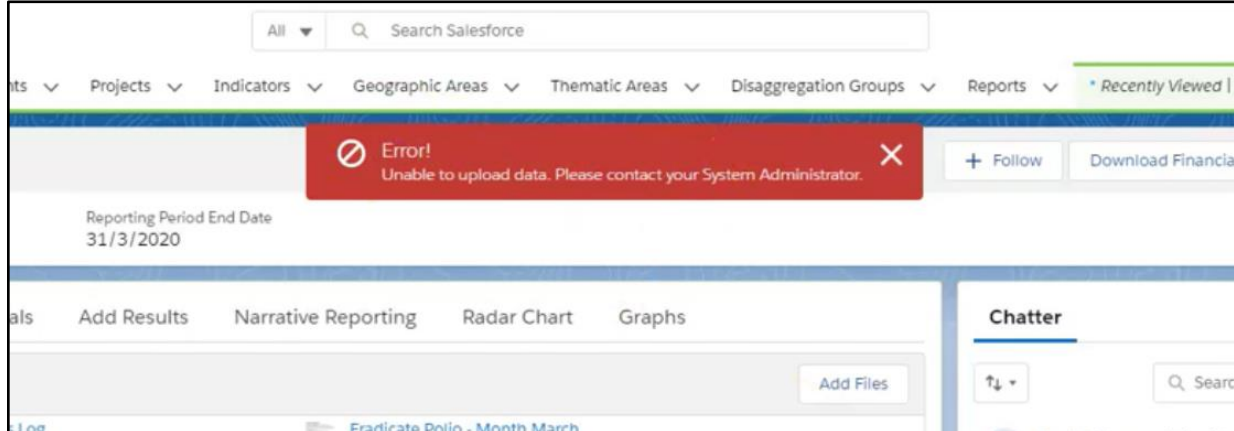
All ▾ Search Salesforce

nts ∨ Projects ∨ Indicators ∨ Geographic Areas ∨ Thematic Areas ∨ Disaggregation Groups ∨ Reports ∨ * Recently Viewed |

Error!
Unable to upload data. Please contact your System Administrator.

+ Follow Download Financia

Reporting Period End Date
31/3/2020

als Add Results Narrative Reporting Radar Chart Graphs

Chatter

Add Files

Q Searc

Log

Eradicate Polio - Month March